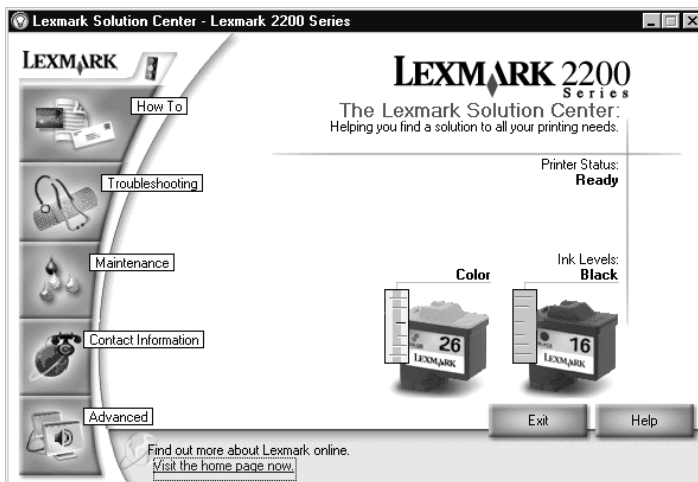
Lexmark Solution Center - Lexmark 2200 Series

LEXMARK

How To

Troubleshooting

Maintenance

Contact Information

Advanced

LEXMARK 2200 Series

The Lexmark Solution Center:
Helping you find a solution to all your printing needs.

Printer Status:
Ready

Ink Levels:
Color
Black

26
LEXMARK

16
LEXMARK

Exit

Help

Find out more about Lexmark online.
Visit the home page now.